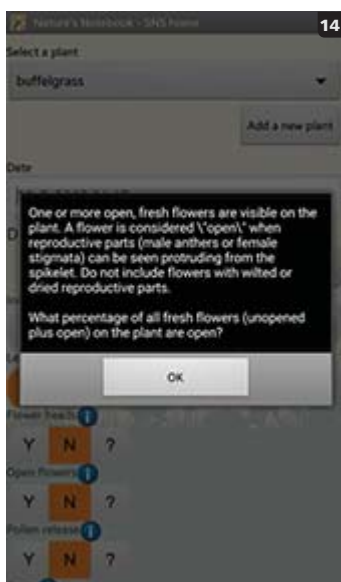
Nature's Notebook - SNS Name

14

Select a plant

buffelgrass

Add a new plant

Date

One or more open, fresh flowers are visible on the plant. A flower is considered \"open\" when reproductive parts (male anthers or female stigmata) can be seen protruding from the spikelet. Do not include flowers with wilted or dried reproductive parts.

What percentage of all fresh flowers (unopened plus open) on the plant are open?

OK

Flower heads

Y N ?

Open flowers

Y N ?

Pollen release

Y N ?